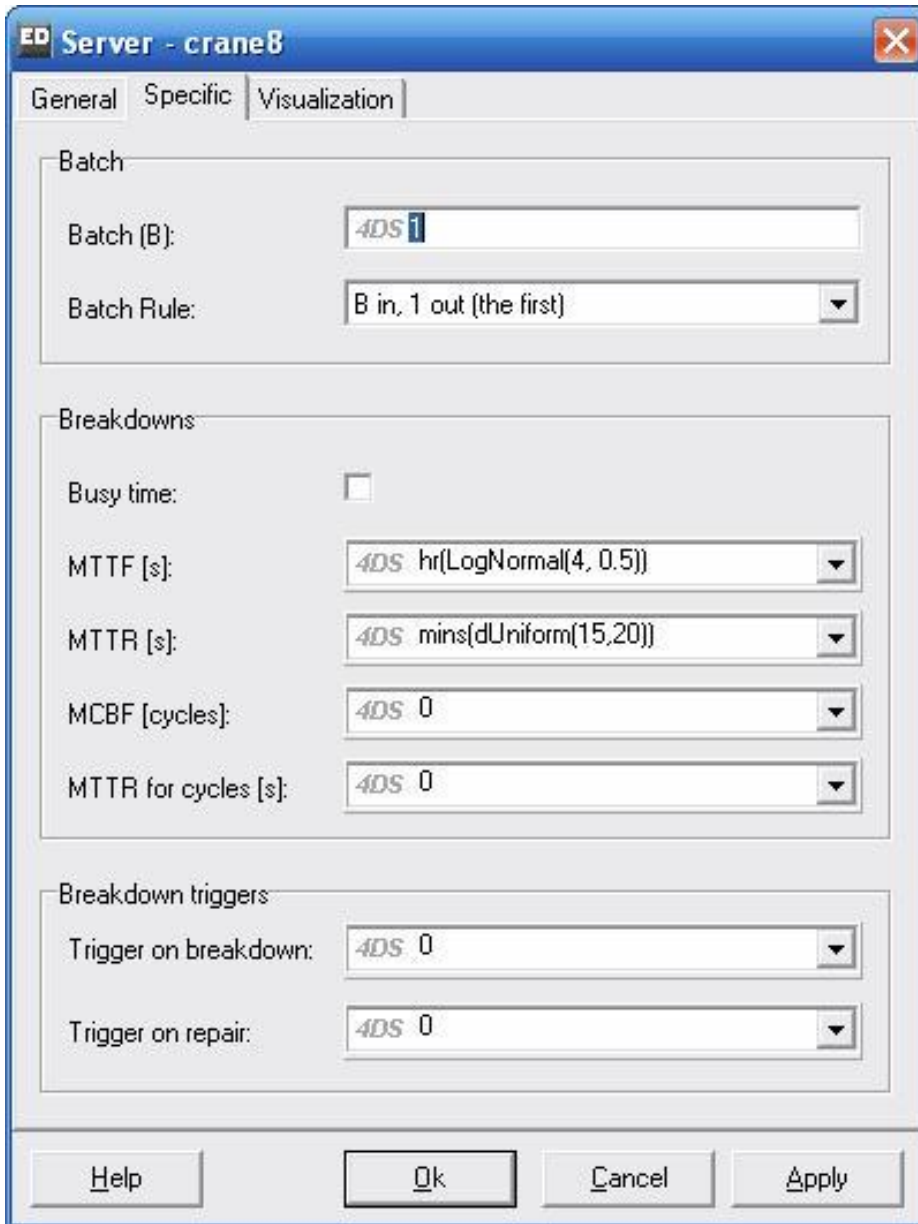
ED Server - crane8

General | Specific | Visualization

Batch

Batch (B): 4DS 1

Batch Rule: B in, 1 out (the first)

Breakdowns

Busy time:

MTTF [s]: 4DS hr(LogNormal(4, 0.5))

MTTR [s]: 4DS mins(dUniform(15,20))

MCBF [cycles]: 4DS 0

MTTR for cycles [s]: 4DS 0

Breakdown triggers

Trigger on breakdown: 4DS 0

Trigger on repair: 4DS 0

Help | Ok | Cancel | Apply